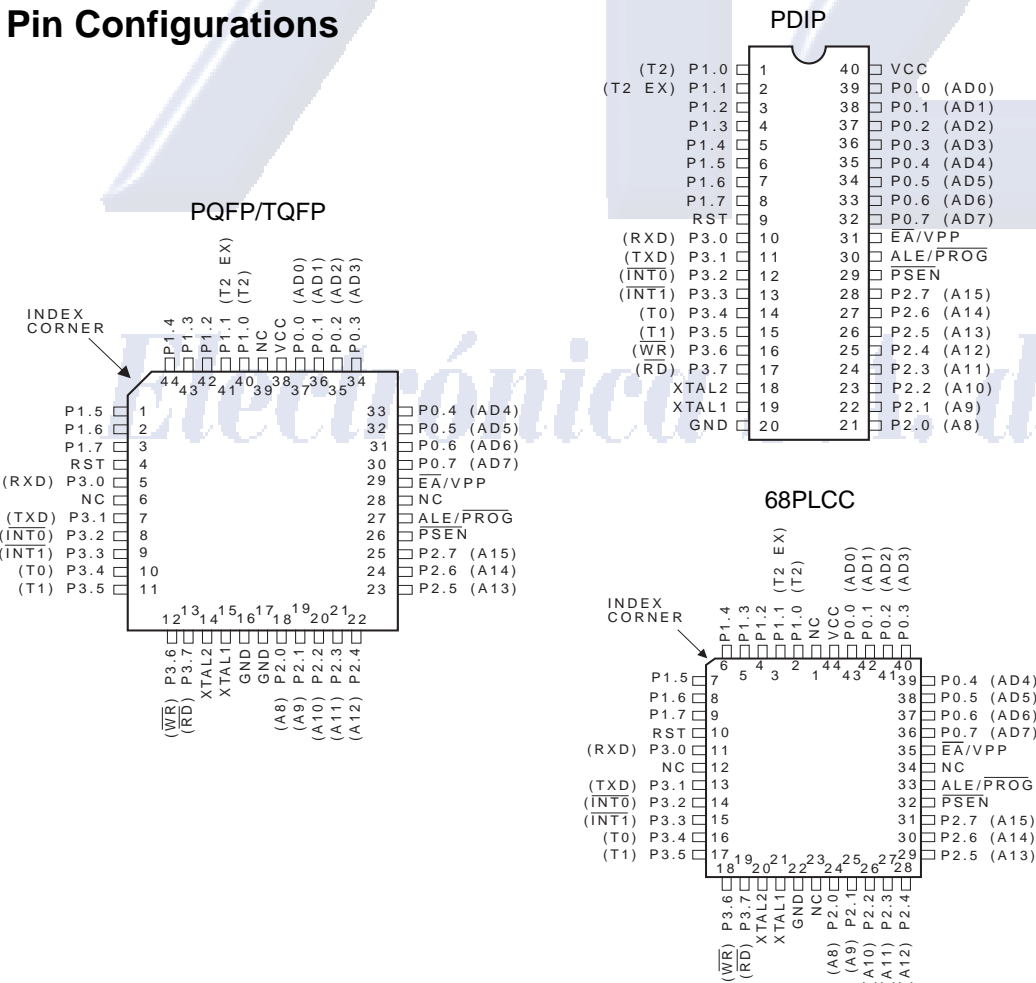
Pin Configurations

PDIP

| Function | Pin | No. | No. | Pin | Function |
|---|---|---|---|---|---|
| (T2) | P1.0 | 1 | 40 | VCC | |
| (T2 EX) | P1.1 | 2 | 39 | P0.0 | (AD0) |
| | P1.2 | 3 | 38 | P0.1 | (AD1) |
| | P1.3 | 4 | 37 | P0.2 | (AD2) |
| | P1.4 | 5 | 36 | P0.3 | (AD3) |
| | P1.5 | 6 | 35 | P0.4 | (AD4) |
| | P1.6 | 7 | 34 | P0.5 | (AD5) |
| | P1.7 | 8 | 33 | P0.6 | (AD6) |
| | RST | 9 | 32 | P0.7 | (AD7) |
| (RXD) | P3.0 | 10 | 31 | $\overline{EA}$/VPP | |
| (TXD) | P3.1 | 11 | 30 | ALE/$\overline{PROG}$ | |
| ($\overline{INT0}$) | P3.2 | 12 | 29 | $\overline{PSEN}$ | |
| ($\overline{INT1}$) | P3.3 | 13 | 28 | P2.7 | (A15) |
| (T0) | P3.4 | 14 | 27 | P2.6 | (A14) |
| (T1) | P3.5 | 15 | 26 | P2.5 | (A13) |
| ($\overline{WR}$) | P3.6 | 16 | 25 | P2.4 | (A12) |
| ($\overline{RD}$) | P3.7 | 17 | 24 | P2.3 | (A11) |
| | XTAL2 | 18 | 23 | P2.2 | (A10) |
| | XTAL1 | 19 | 22 | P2.1 | (A9) |
| | GND | 20 | 21 | P2.0 | (A8) |

PQFP/TQFP

INDEX CORNER

44 P1.4, 43 P1.3, 42 P1.2, 41 P1.1 (T2 EX), 40 P1.0 (T2), 39 NC, 38 VCC, 37 P0.0 (AD0), 36 P0.1 (AD1), 35 P0.2 (AD2), 34 P0.3 (AD3)

1 P1.5, 2 P1.6, 3 P1.7, 4 RST, 5 (RXD) P3.0, 6 NC, 7 (TXD) P3.1, 8 ($\overline{INT0}$) P3.2, 9 ($\overline{INT1}$) P3.3, 10 (T0) P3.4, 11 (T1) P3.5

33 P0.4 (AD4), 32 P0.5 (AD5), 31 P0.6 (AD6), 30 P0.7 (AD7), 29 $\overline{EA}$/VPP, 28 NC, 27 ALE/$\overline{PROG}$, 26 $\overline{PSEN}$, 25 P2.7 (A15), 24 P2.6 (A14), 23 P2.5 (A13)

12 ($\overline{WR}$) P3.6, 13 ($\overline{RD}$) P3.7, 14 XTAL2, 15 XTAL1, 16 GND, 17 GND, 18 (A8) P2.0, 19 (A9) P2.1, 20 (A10) P2.2, 21 (A11) P2.3, 22 (A12) P2.4

68PLCC

INDEX CORNER

6 P1.4, 5 P1.3, 4 P1.2, 3 P1.1 (T2 EX), 2 P1.0 (T2), 1 NC, 44 VCC, 43 P0.0 (AD0), 42 P0.1 (AD1), 41 P0.2 (AD2), 40 P0.3 (AD3)

7 P1.5, 8 P1.6, 9 P1.7, 10 RST, 11 (RXD) P3.0, 12 NC, 13 (TXD) P3.1, 14 ($\overline{INT0}$) P3.2, 15 ($\overline{INT1}$) P3.3, 16 (T0) P3.4, 17 (T1) P3.5

39 P0.4 (AD4), 38 P0.5 (AD5), 37 P0.6 (AD6), 36 P0.7 (AD7), 35 $\overline{EA}$/VPP, 34 NC, 33 ALE/$\overline{PROG}$, 32 $\overline{PSEN}$, 31 P2.7 (A15), 30 P2.6 (A14), 29 P2.5 (A13)

18 ($\overline{WR}$) P3.6, 19 ($\overline{RD}$) P3.7, 20 XTAL2, 21 XTAL1, 22 GND, 23 NC, 24 (A8) P2.0, 25 (A9) P2.1, 26 (A10) P2.2, 27 (A11) P2.3, 28 (A12) P2.4

Electrónica